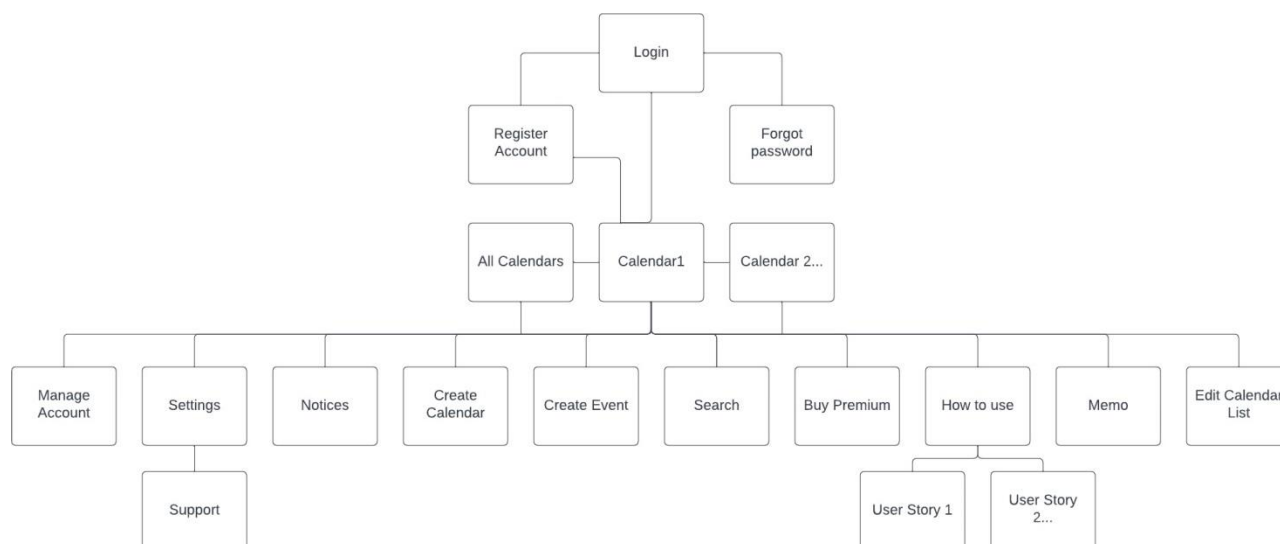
Login

Register Account

Forgot password

All Calendars

Calendar1

Calendar 2...

Manage Account

Settings

Notices

Create Calendar

Create Event

Search

Buy Premium

How to use

Memo

Edit Calendar List

Support

User Story 1

User Story 2...